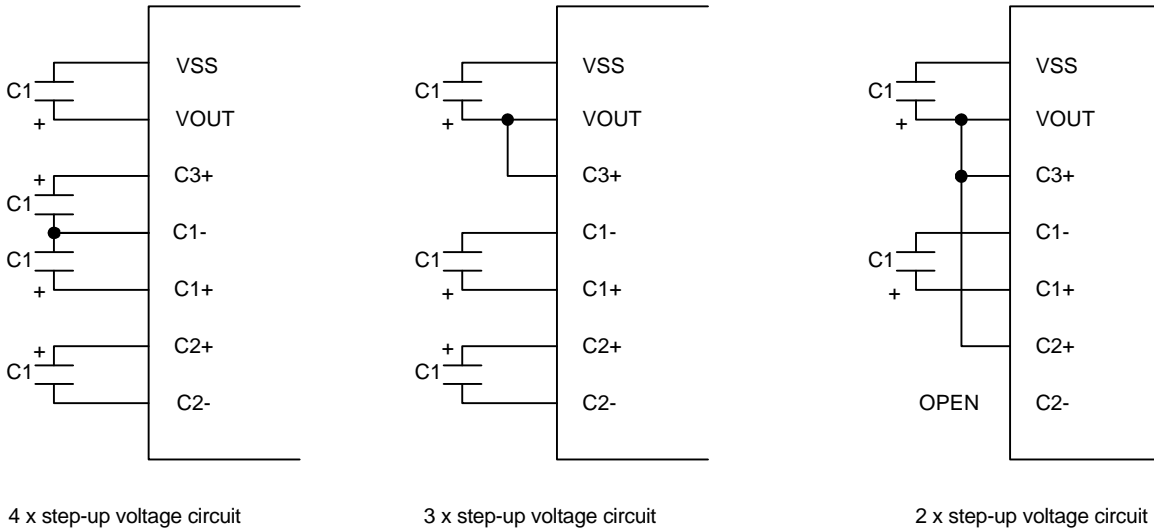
C1
+
VSS
VOUT
+
C1
C1
+
C3+
C1-
C1+
+
C1
C2+
C2-

4 x step-up voltage circuit

C1
+
VSS
VOUT
C3+
C1
+
C1-
C1+
+
C1
C2+
C2-

3 x step-up voltage circuit

C1
+
VSS
VOUT
C3+
C1
+
C1-
C1+
C2+
OPEN
C2-

2 x step-up voltage circuit